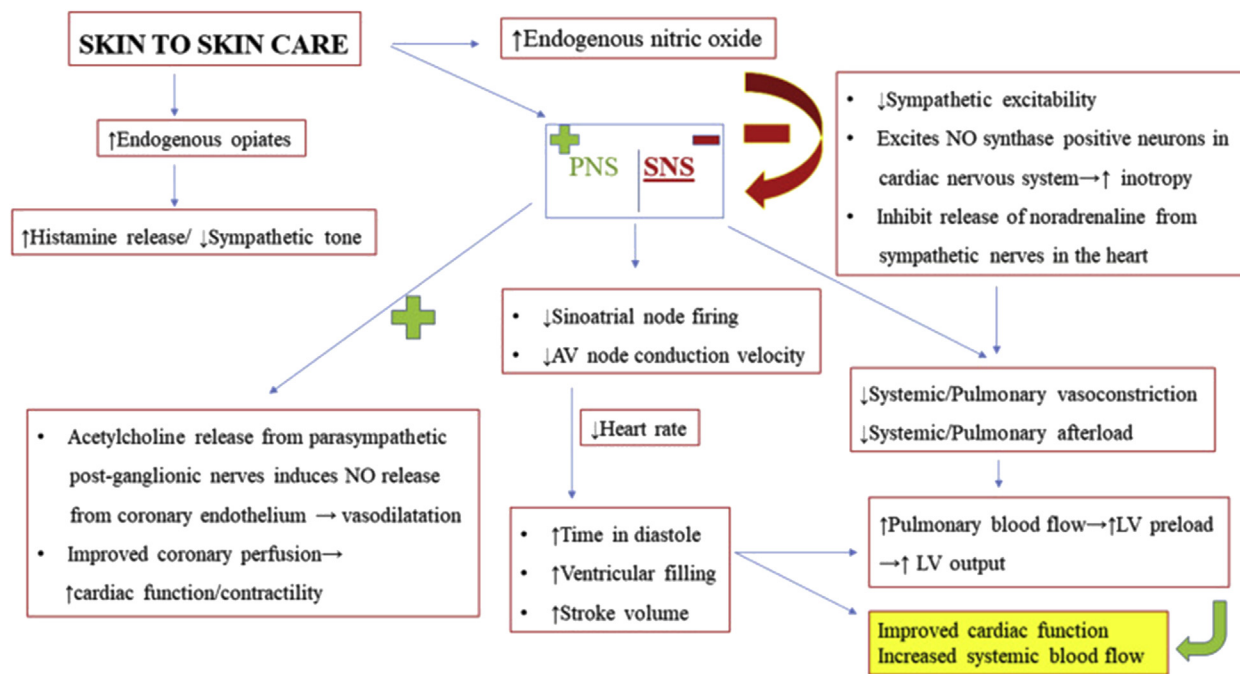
SKIN TO SKIN CARE

↑Endogenous nitric oxide

↑Endogenous opiates

↑Histamine release/ ↓Sympathetic tone

PNS | SNS

- ↓Sympathetic excitability
- Excites NO synthase positive neurons in cardiac nervous system→↑ inotropy
- Inhibit release of noradrenaline from sympathetic nerves in the heart

- ↓Sinoatrial node firing
- ↓AV node conduction velocity

↓Systemic/Pulmonary vasoconstriction
↓Systemic/Pulmonary afterload

- Acetylcholine release from parasympathetic post-ganglionic nerves induces NO release from coronary endothelium → vasodilatation
- Improved coronary perfusion→ ↑cardiac function/contractility

↓Heart rate

- ↑Time in diastole
- ↑Ventricular filling
- ↑Stroke volume

↑Pulmonary blood flow→↑LV preload →↑ LV output

Improved cardiac function
Increased systemic blood flow